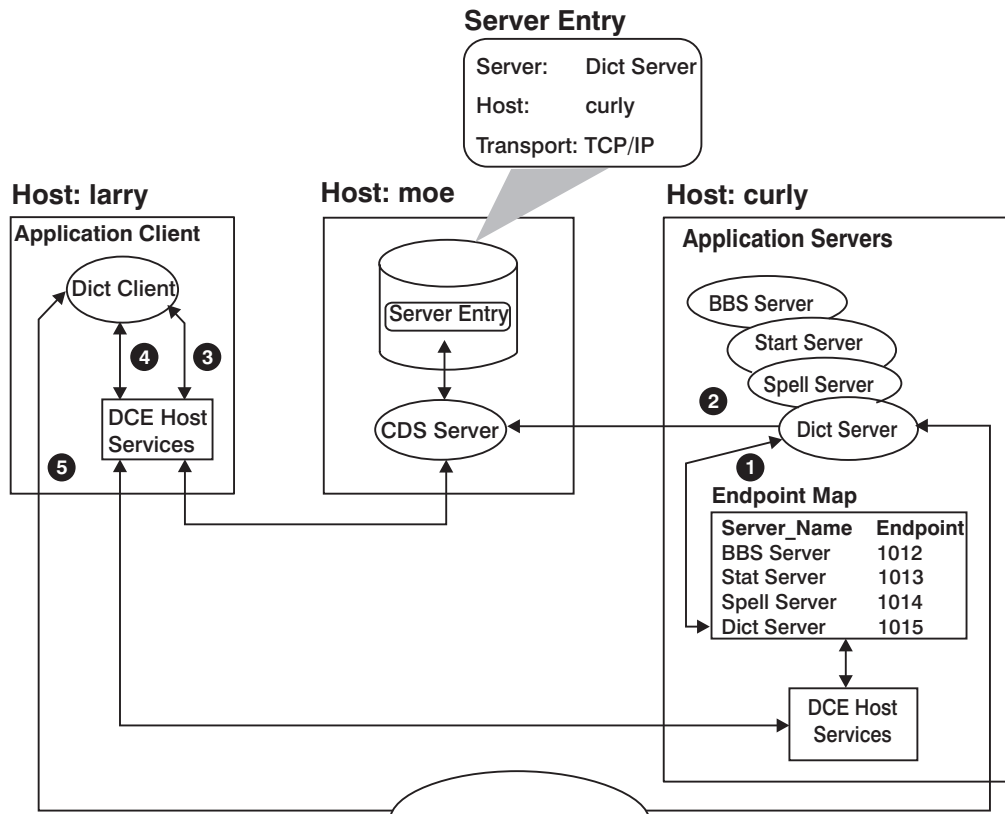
Server Entry
Server: Dict Server
Host: curly
Transport: TCP/IP

Host: larry
Application Client
Dict Client
4
3
DCE Host Services
5

Host: moe
Server Entry
CDS Server

Host: curly
Application Servers
BBS Server
Start Server
Spell Server
2
Dict Server
1
Endpoint Map

| Server_Name | Endpoint |
|---|---|
| BBS Server | 1012 |
| Stat Server | 1013 |
| Spell Server | 1014 |
| Dict Server | 1015 |

DCE Host Services